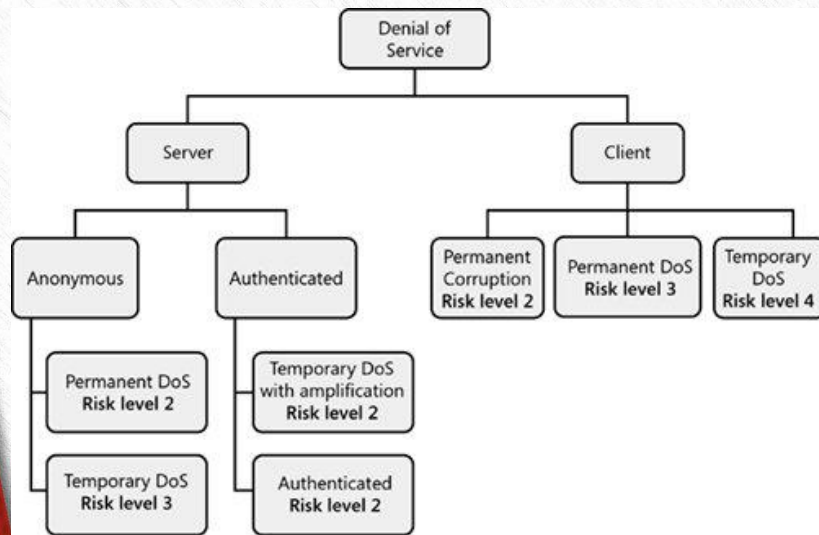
Denial of Service

Server

Client

Anonymous

Authenticated

Permanent Corruption
**Risk level 2**

Permanent DoS
**Risk level 3**

Temporary DoS
**Risk level 4**

Permanent DoS
**Risk level 2**

Temporary DoS
**Risk level 3**

Temporary DoS with amplification
**Risk level 2**

Authenticated
**Risk level 2**